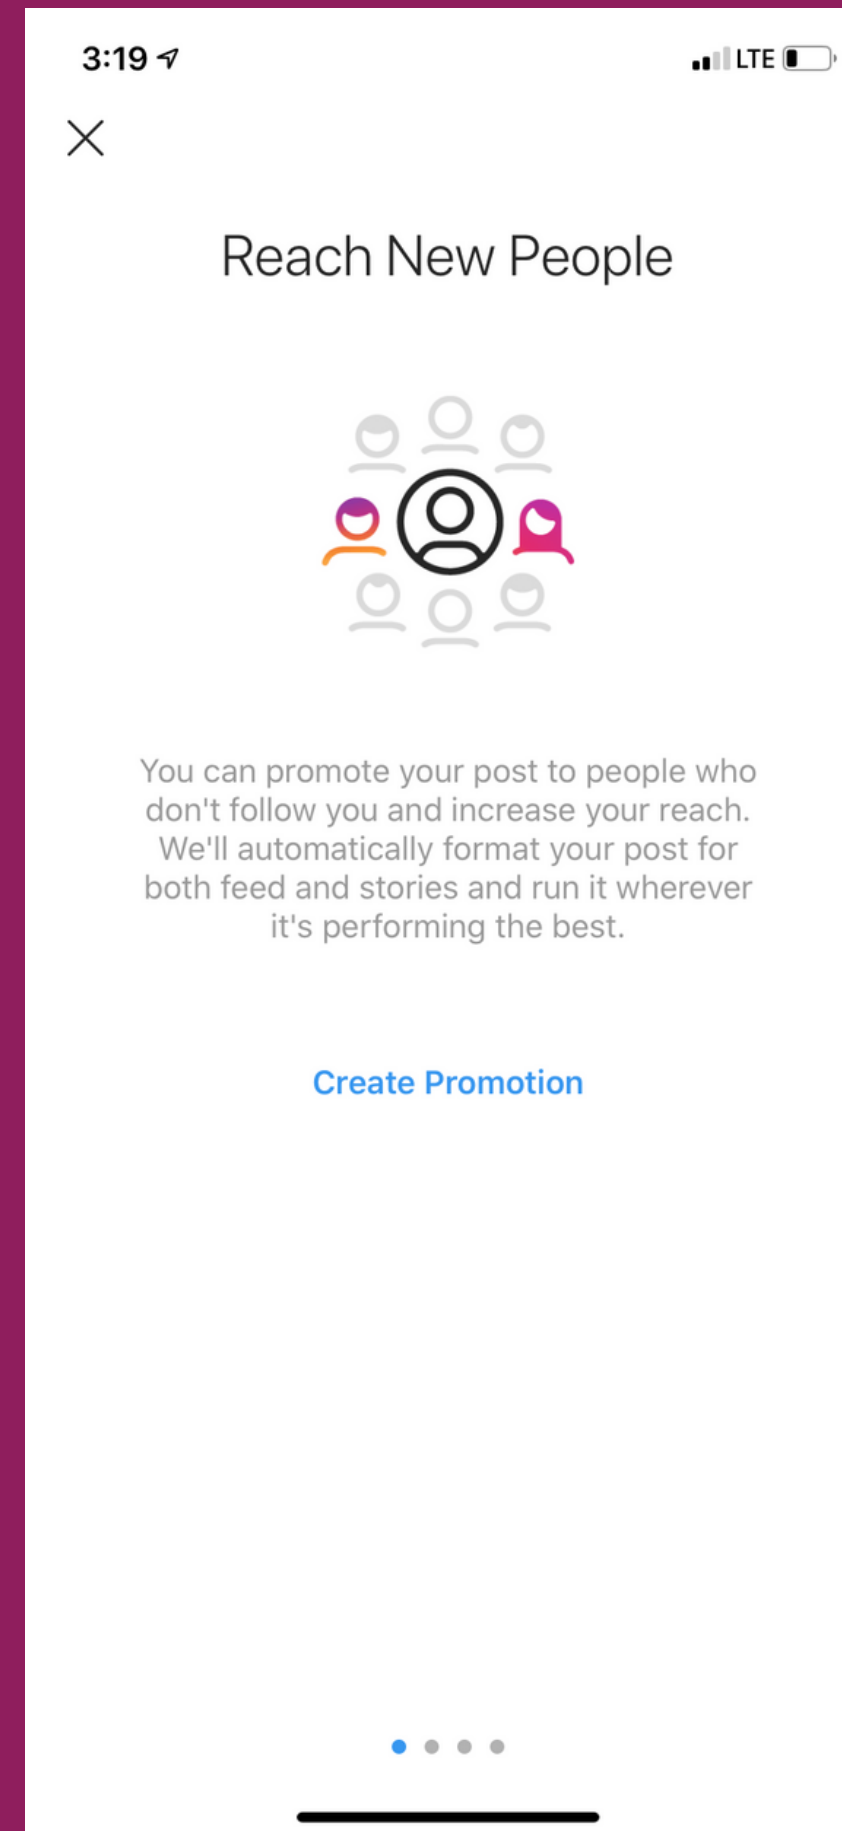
3:19

LTE

Reach New People

You can promote your post to people who don't follow you and increase your reach. We'll automatically format your post for both feed and stories and run it wherever it's performing the best.

Create Promotion